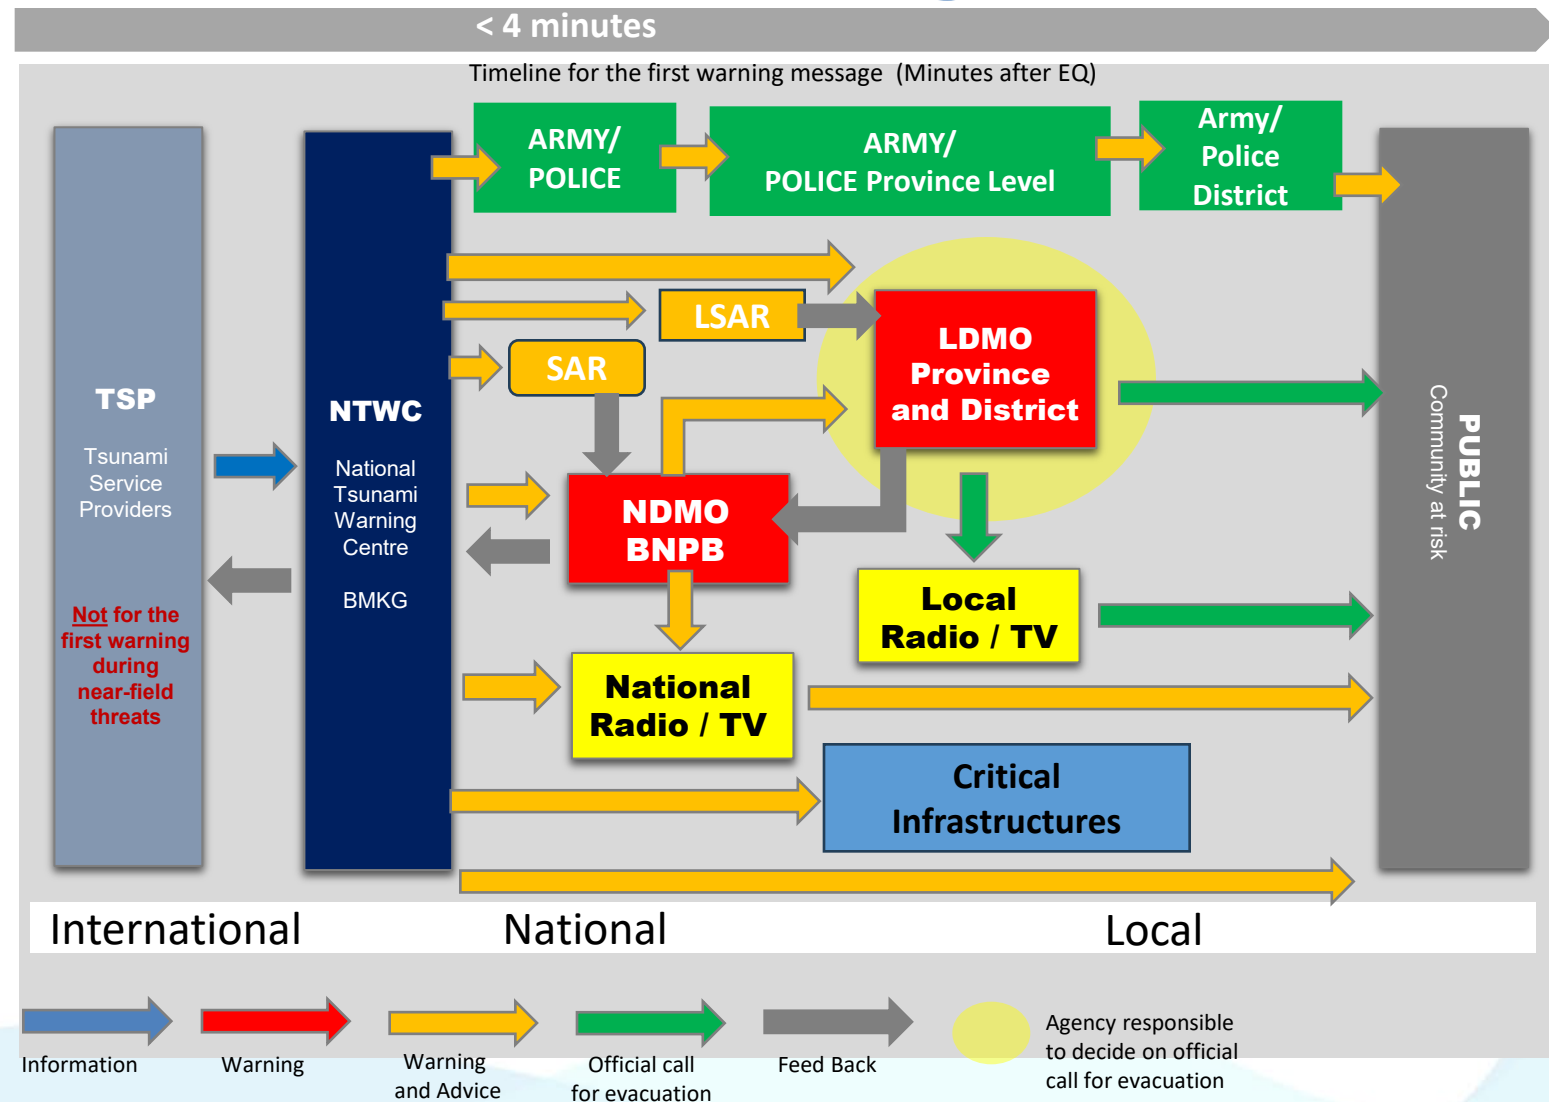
< 4 minutes

Timeline for the first warning message (Minutes after EQ)

TSP

Tsunami Service Providers

Not for the first warning during near-field threats

NTWC

National Tsunami Warning Centre

BMKG

ARMY/ POLICE

ARMY/ POLICE Province Level

Army/ Police District

LSAR

SAR

LDMO Province and District

NDMO BNPB

Local Radio / TV

National Radio / TV

Critical Infrastructures

PUBLIC
Community at risk

International

National

Local

Information

Warning

Warning and Advice

Official call for evacuation

Feed Back

Agency responsible to decide on official call for evacuation